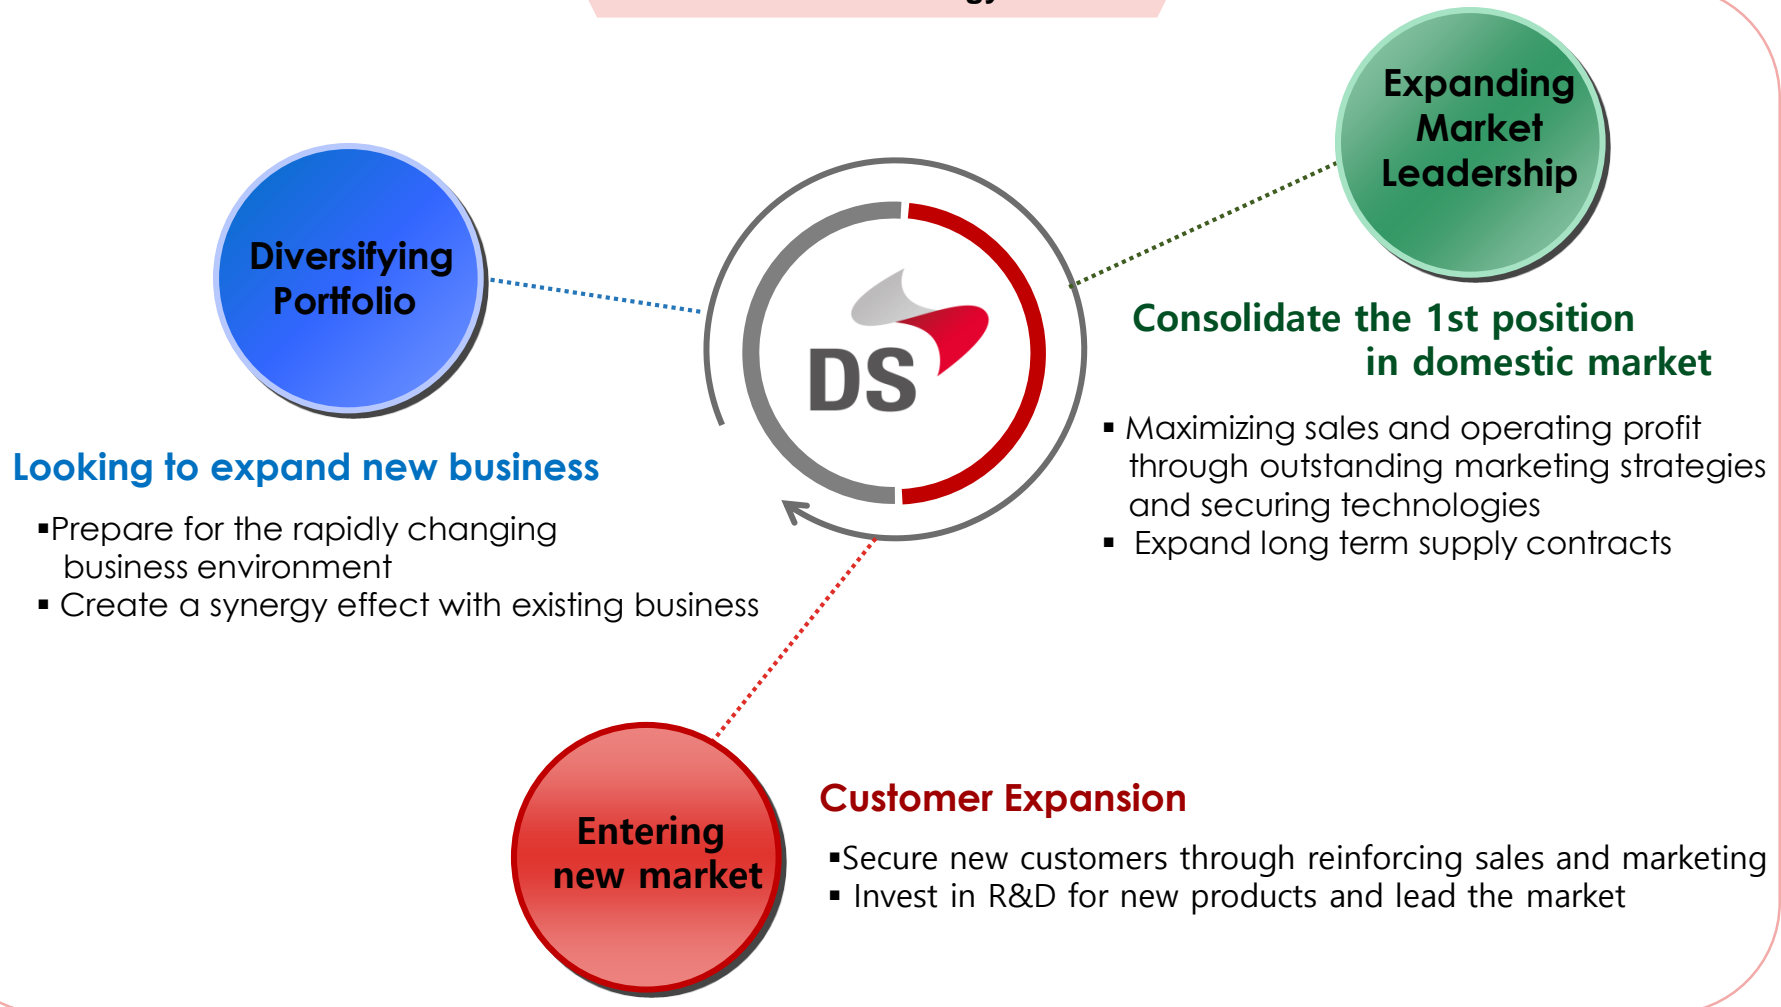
Expanding Market Leadership

Diversifying Portfolio

DS

Consolidate the 1st position in domestic market

▪ Maximizing sales and operating profit through outstanding marketing strategies and securing technologies
▪ Expand long term supply contracts

Looking to expand new business

▪Prepare for the rapidly changing business environment
▪ Create a synergy effect with existing business

Entering new market

Customer Expansion

▪Secure new customers through reinforcing sales and marketing
▪ Invest in R&D for new products and lead the market